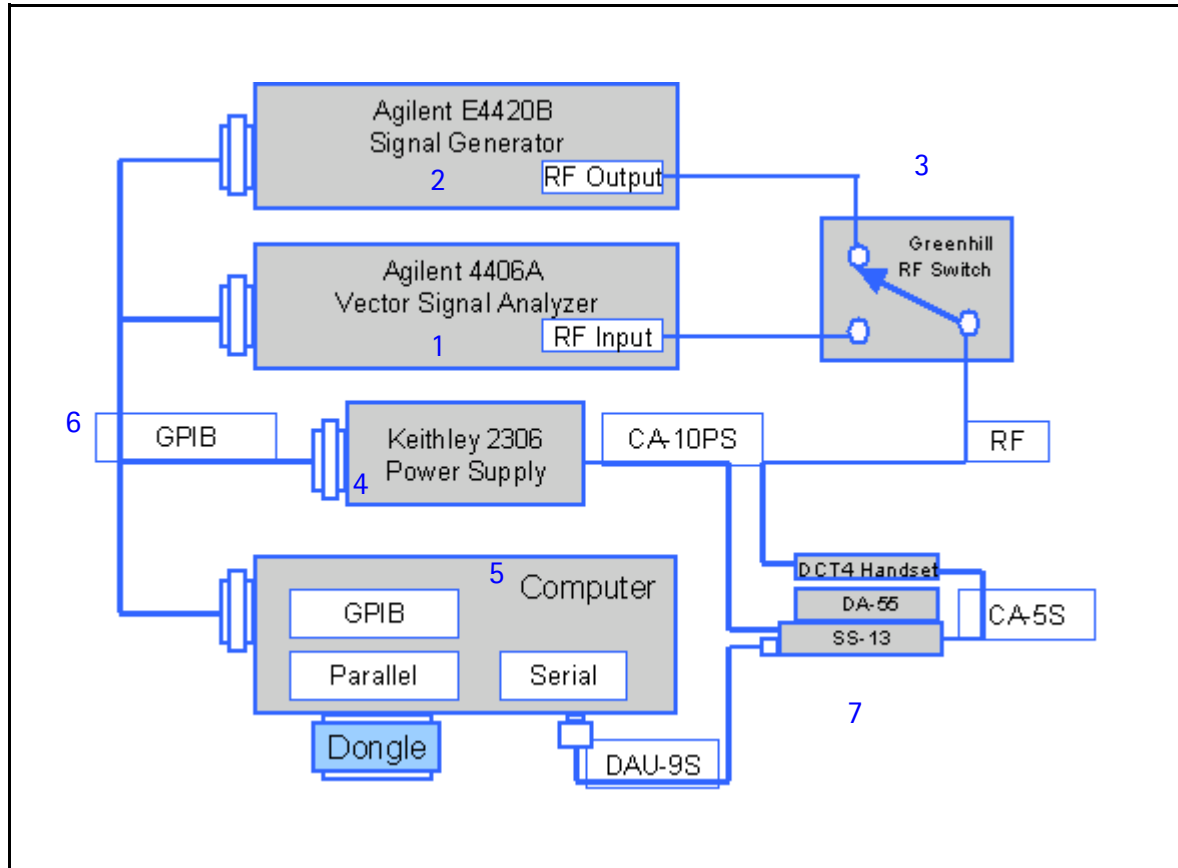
Agilent E4420B
Signal Generator
2
RF Output

3

Greenhill
RF Switch

Agilent 4406A
Vector Signal Analyzer
1
RF Input

6
GPIB

Keithley 2306
Power Supply
4

CA-10PS

RF

DCT4 Handset

DA-55

SS-13

CA-5S

5
Computer

GPIB

Parallel

Serial

Dongle

DAU-9S

7